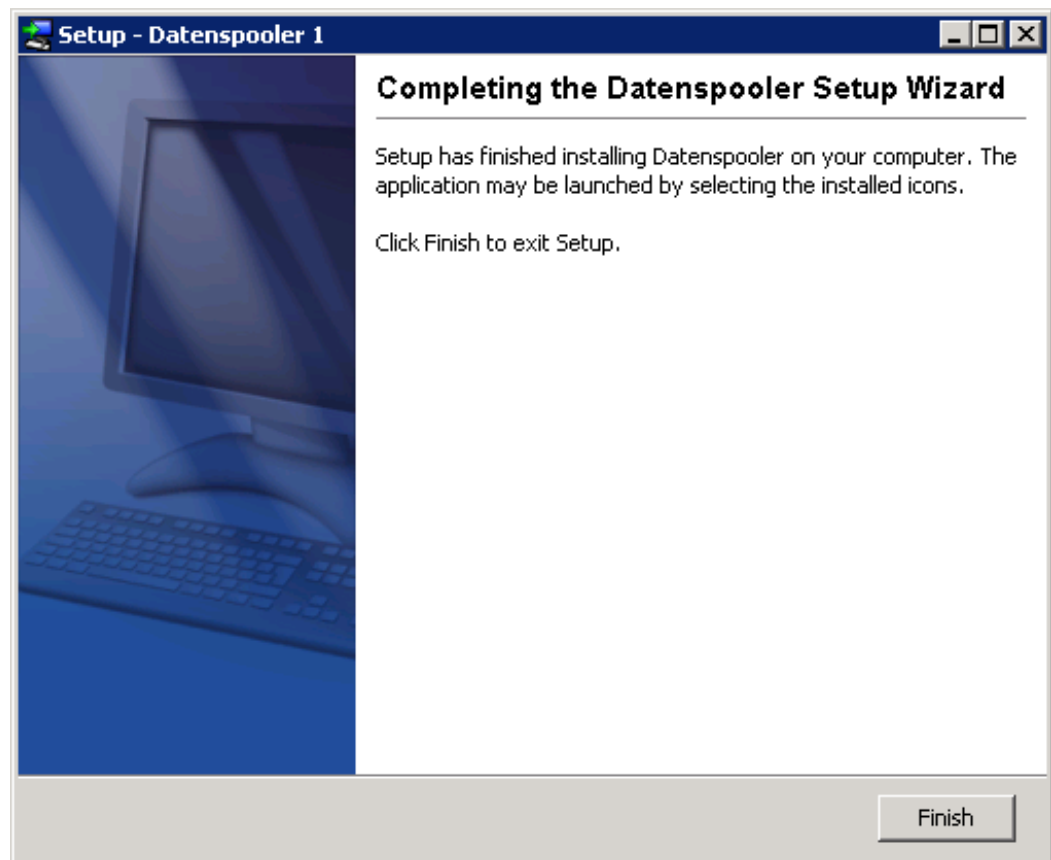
Setup - Datenspooler 1

Completing the Datenspooler Setup Wizard

Setup has finished installing Datenspooler on your computer. The application may be launched by selecting the installed icons.

Click Finish to exit Setup.

Finish